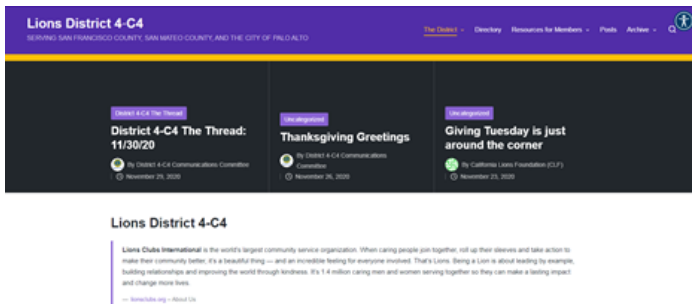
Lions District 4-C4
SERVING SAN FRANCISCO COUNTY, SAN MATEO COUNTY, AND THE CITY OF PALO ALTO

The District · Directory · Resources for Members · Posts · Archive ·

District 4-C4 The Thread
District 4-C4 The Thread: 11/30/20
By District 4-C4 Communications Committee
November 29, 2020

Uncategorized
Thanksgiving Greetings
By District 4-C4 Communications Committee
November 26, 2020

Uncategorized
Giving Tuesday is just around the corner
By California Lions Foundation (CLF)
November 23, 2020

Lions District 4-C4

Lions Clubs International is the world's largest community service organization. When caring people join together, roll up their sleeves and take action to make their community better, it's a beautiful thing — and an incredible feeling for everyone involved. That's Lions. Being a Lion is about leading by example, building relationships and improving the world through kindness. It's 1.4 million caring men and women serving together so they can make a lasting impact and change more lives.

— lionsclubs.org – About Us